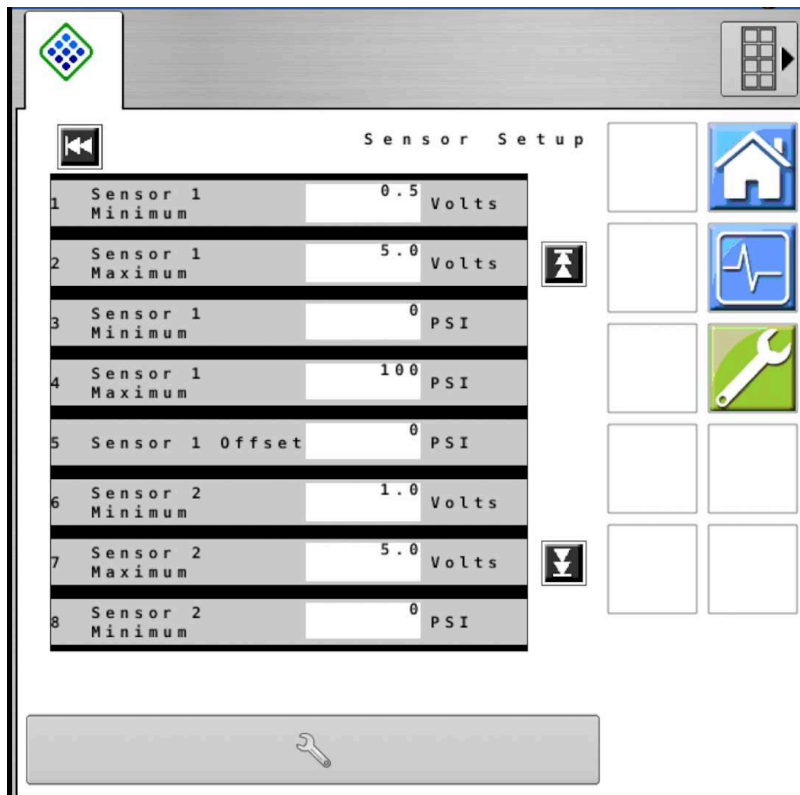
Sensor Setup

| | | | |
|---|---|---|---|
| 1 | Sensor 1 Minimum | 0.5 | Volts |
| 2 | Sensor 1 Maximum | 5.0 | Volts |
| 3 | Sensor 1 Minimum | 0 | PSI |
| 4 | Sensor 1 Maximum | 100 | PSI |
| 5 | Sensor 1 Offset | 0 | PSI |
| 6 | Sensor 2 Minimum | 1.0 | Volts |
| 7 | Sensor 2 Maximum | 5.0 | Volts |
| 8 | Sensor 2 Minimum | 0 | PSI |